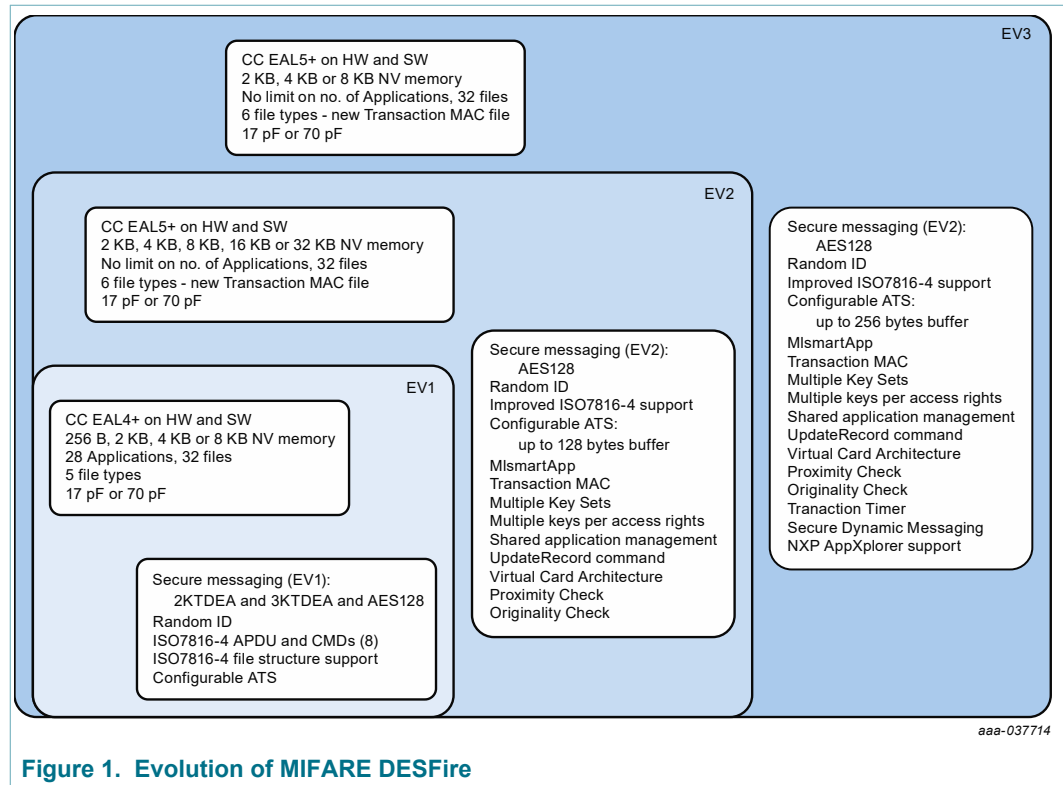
EV3

CC EAL5+ on HW and SW
2 KB, 4 KB or 8 KB NV memory
No limit on no. of Applications, 32 files
6 file types - new Transaction MAC file
17 pF or 70 pF

EV2

CC EAL5+ on HW and SW
2 KB, 4 KB, 8 KB, 16 KB or 32 KB NV memory
No limit on no. of Applications, 32 files
6 file types - new Transaction MAC file
17 pF or 70 pF

Secure messaging (EV2):
AES128
Random ID
Improved ISO7816-4 support
Configurable ATS:
up to 256 bytes buffer
MIsmartApp
Transaction MAC
Multiple Key Sets
Multiple keys per access rights
Shared application management
UpdateRecord command
Virtual Card Architecture
Proximity Check
Originality Check
Tranaction Timer
Secure Dynamic Messaging
NXP AppXplorer support

EV1

CC EAL4+ on HW and SW
256 B, 2 KB, 4 KB or 8 KB NV memory
28 Applications, 32 files
5 file types
17 pF or 70 pF

Secure messaging (EV2):
AES128
Random ID
Improved ISO7816-4 support
Configurable ATS:
up to 128 bytes buffer
MIsmartApp
Transaction MAC
Multiple Key Sets
Multiple keys per access rights
Shared application management
UpdateRecord command
Virtual Card Architecture
Proximity Check
Originality Check

Secure messaging (EV1):
2KTDEA and 3KTDEA and AES128
Random ID
ISO7816-4 APDU and CMDs (8)
ISO7816-4 file structure support
Configurable ATS

aaa-037714

Figure 1. Evolution of MIFARE DESFire